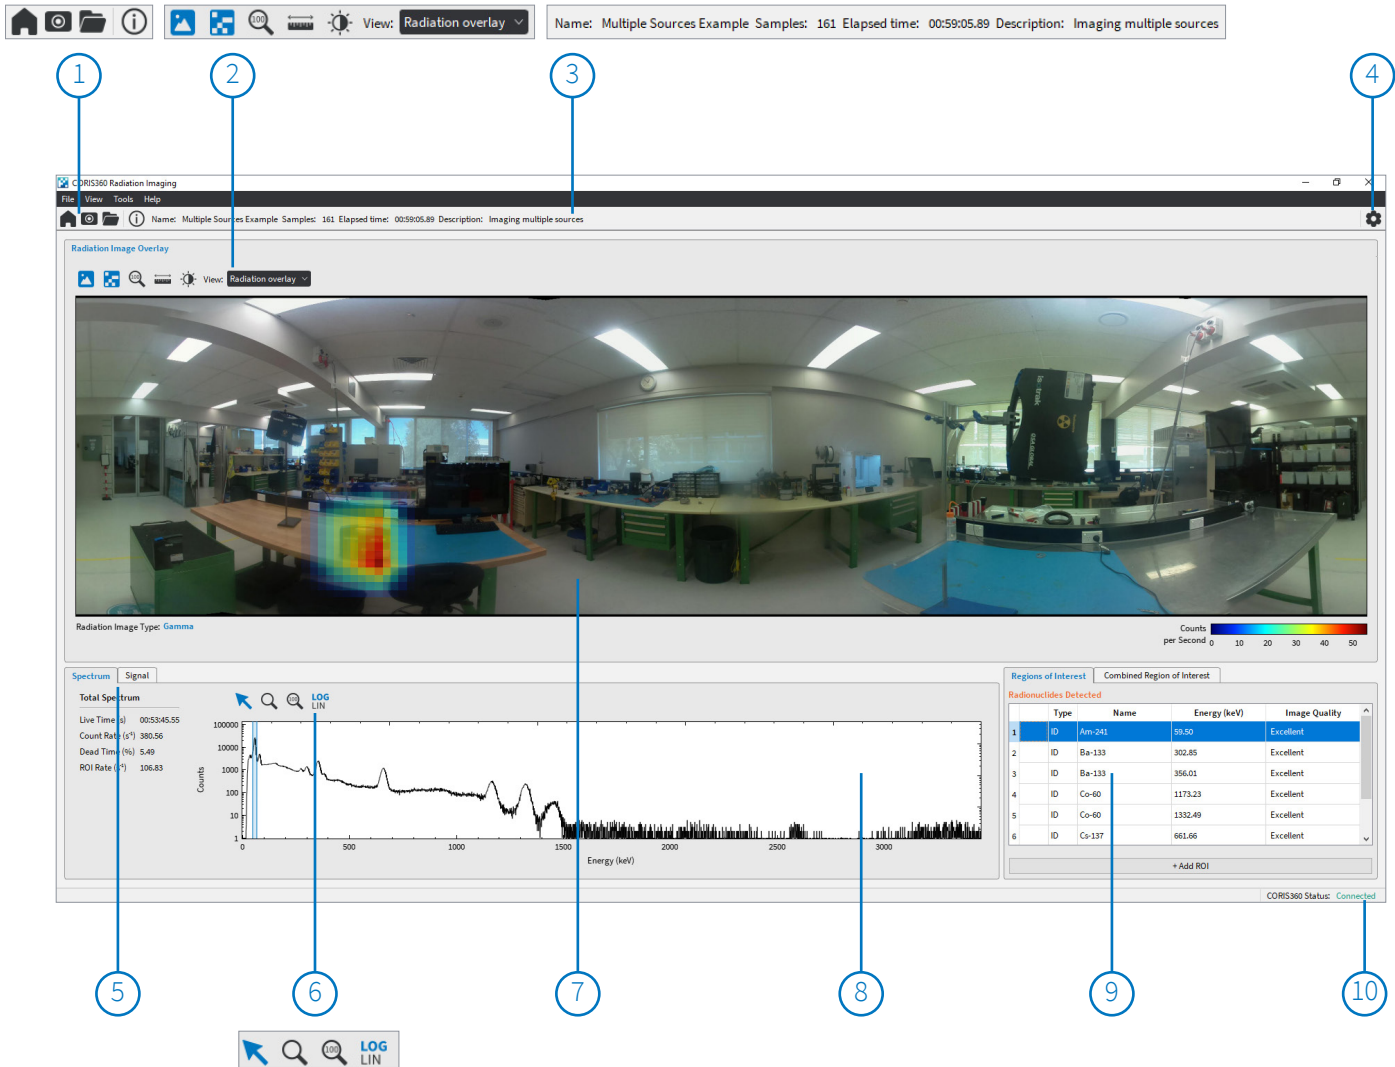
View: Radiation overlay

Name: Multiple Sources Example Samples: 161 Elapsed time: 00:59:05.89 Description: Imaging multiple sources

1 2 3 4

CORIS360 Radiation Imaging

File View Tools Help

Name: Multiple Sources Example Samples: 161 Elapsed time: 00:59:05.89 Description: Imaging multiple sources

Radiation Image Overlay

View: Radiation overlay

Radiation Image Type: Gamma

Counts per Second 0 10 20 30 40 50

Spectrum Signal

Total Spectrum

Live Time (s) 00:53:45.55
Count Rate ($s^{-1}$) 380.56
Dead Time (%) 5.49
ROI Rate ($s^{-1}$) 106.83

LOG LIN

Counts

100000
10000
1000
100
10
1

0 500 1000 1500 2000 2500 3000

Energy (keV)

Regions of Interest Combined Region of Interest

Radionuclides Detected

| | Type | Name | Energy (keV) | Image Quality |
|---|---|---|---|---|
| 1 | ID | Am-241 | 59.50 | Excellent |
| 2 | ID | Ba-133 | 302.85 | Excellent |
| 3 | ID | Ba-133 | 356.01 | Excellent |
| 4 | ID | Co-60 | 1173.23 | Excellent |
| 5 | ID | Co-60 | 1332.49 | Excellent |
| 6 | ID | Cs-137 | 661.66 | Excellent |

+ Add ROI

CORIS360 Status: Connected

5 6 7 8 9 10

LOG LIN